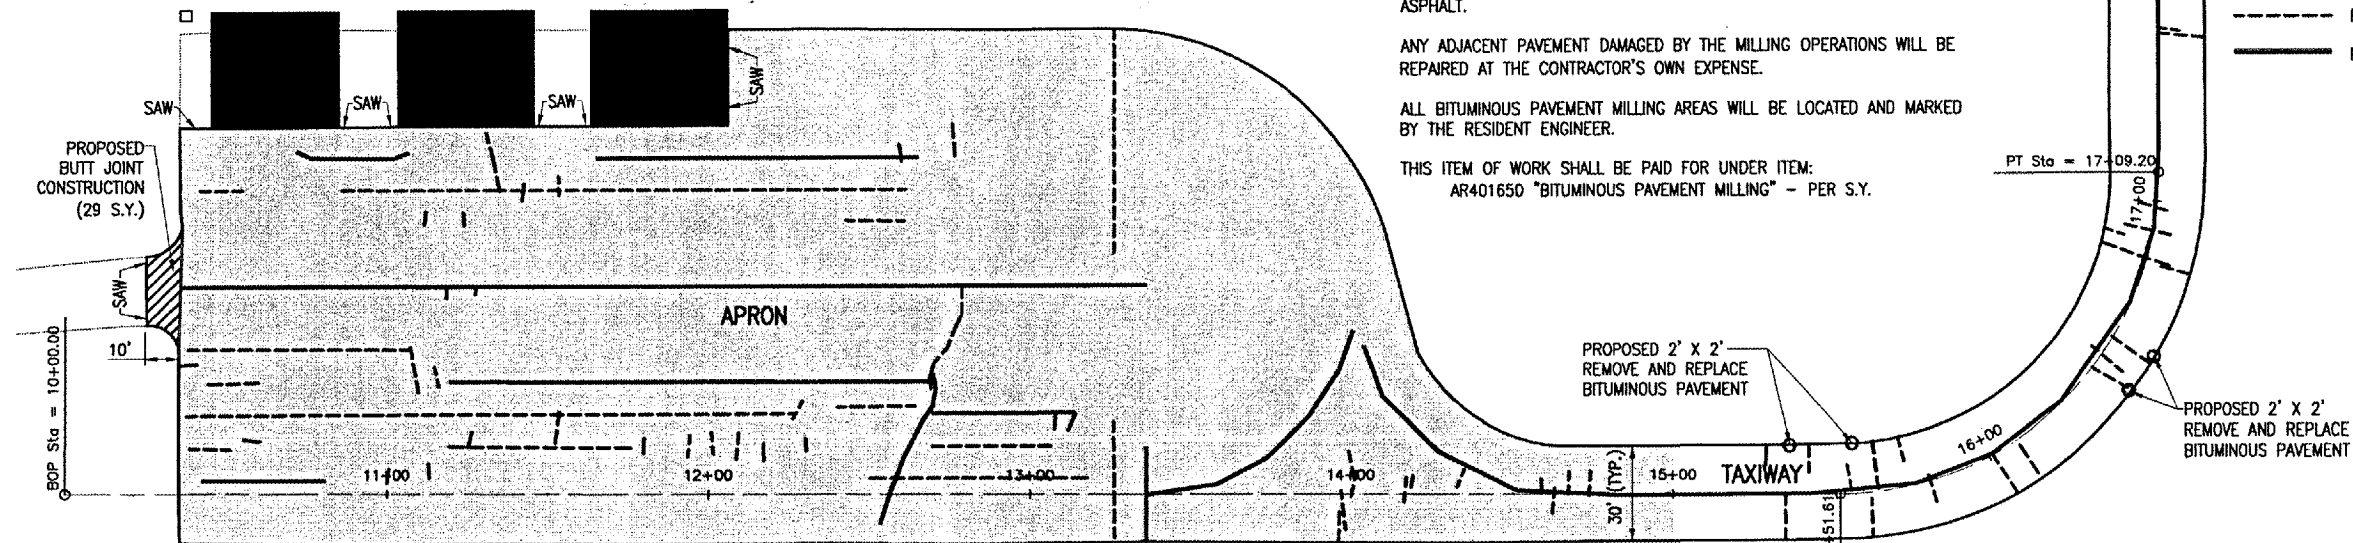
ASPHALT.

ANY ADJACENT PAVEMENT DAMAGED BY THE MILLING OPERATIONS WILL BE REPAIRED AT THE CONTRACTOR'S OWN EXPENSE.

ALL BITUMINOUS PAVEMENT MILLING AREAS WILL BE LOCATED AND MARKED BY THE RESIDENT ENGINEER.

THIS ITEM OF WORK SHALL BE PAID FOR UNDER ITEM:
AR401650 "BITUMINOUS PAVEMENT MILLING" – PER S.Y.

SAW
SAW
SAW
SAW
SAW

PROPOSED BUTT JOINT CONSTRUCTION (29 S.Y.)

10'

BOP Sta = 10+00.00

APRON

11+00
12+00
13+00
14+00
15+00

30' (TYP.)

TAXIWAY

PROPOSED 2' X 2' REMOVE AND REPLACE BITUMINOUS PAVEMENT

PROPOSED 2' X 2' REMOVE AND REPLACE BITUMINOUS PAVEMENT

PT Sta = 17+09.20

17+00

16+00

51.61